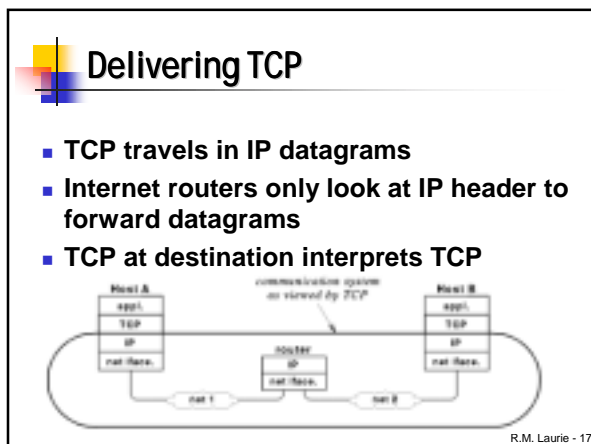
Delivering TCP

TCP travels in IP datagrams

Internet routers only look at IP header to forward datagrams

TCP at destination interprets TCP

Host A
appl.
TCP
IP
net iface.

communication system as viewed by TCP

Host B
appl.
TCP
IP
net iface.

router
IP
net iface.

net 1

net 2

R.M. Laurie - 17